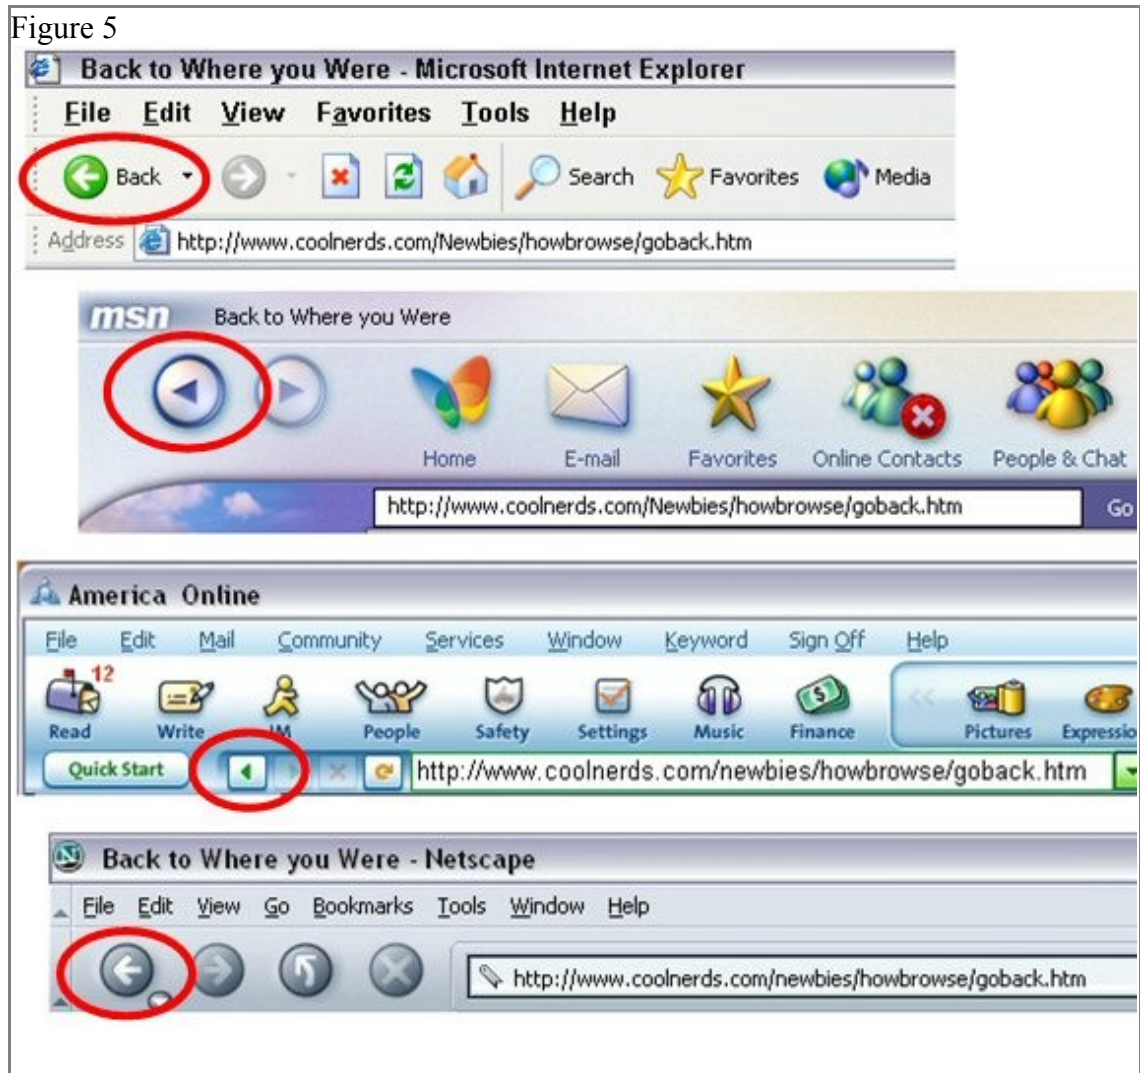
Figure 5

Back to Where you Were - Microsoft Internet Explorer

File Edit View Favorites Tools Help

Back Search Favorites Media

Address http://www.coolnerds.com/Newbies/howbrowse/goback.htm

msn Back to Where you Were

Home E-mail Favorites Online Contacts People & Chat

http://www.coolnerds.com/Newbies/howbrowse/goback.htm Go

America Online

File Edit Mail Community Services Window Keyword Sign Off Help

12

Read Write IM People Safety Settings Music Finance Pictures Expressio

Quick Start http://www.coolnerds.com/newbies/howbrowse/goback.htm

Back to Where you Were - Netscape

File Edit View Go Bookmarks Tools Window Help

http://www.coolnerds.com/newbies/howbrowse/goback.htm